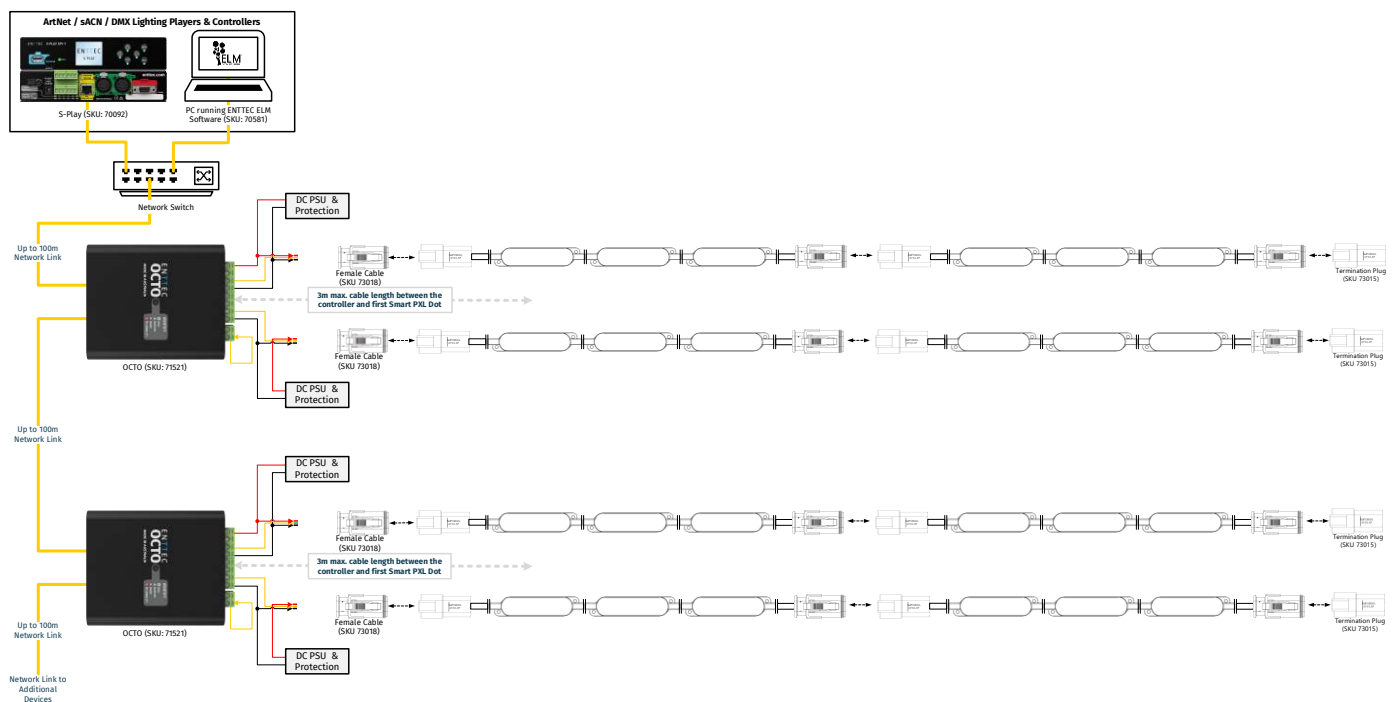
ArtNet / sACN / DMX Lighting Players & Controllers

ENTTEC S-PLAY

ELM

S-Play (SKU: 70092)

PC running ENTTEC ELM Software (SKU: 70581)

Network Switch

Up to 100m Network Link

DC PSU & Protection

ENTTEC OCTO

Female Cable (SKU 73018)

Termination Plug (SKU 73015)

3m max. cable length between the controller and first Smart PXL Dot

Female Cable (SKU 73018)

Termination Plug (SKU 73015)

OCTO (SKU: 71521)

DC PSU & Protection

Up to 100m Network Link

DC PSU & Protection

ENTTEC OCTO

Female Cable (SKU 73018)

Termination Plug (SKU 73015)

3m max. cable length between the controller and first Smart PXL Dot

Up to 100m Network Link

Female Cable (SKU 73018)

Termination Plug (SKU 73015)

OCTO (SKU: 71521)

DC PSU & Protection

Network Link to Additional Devices